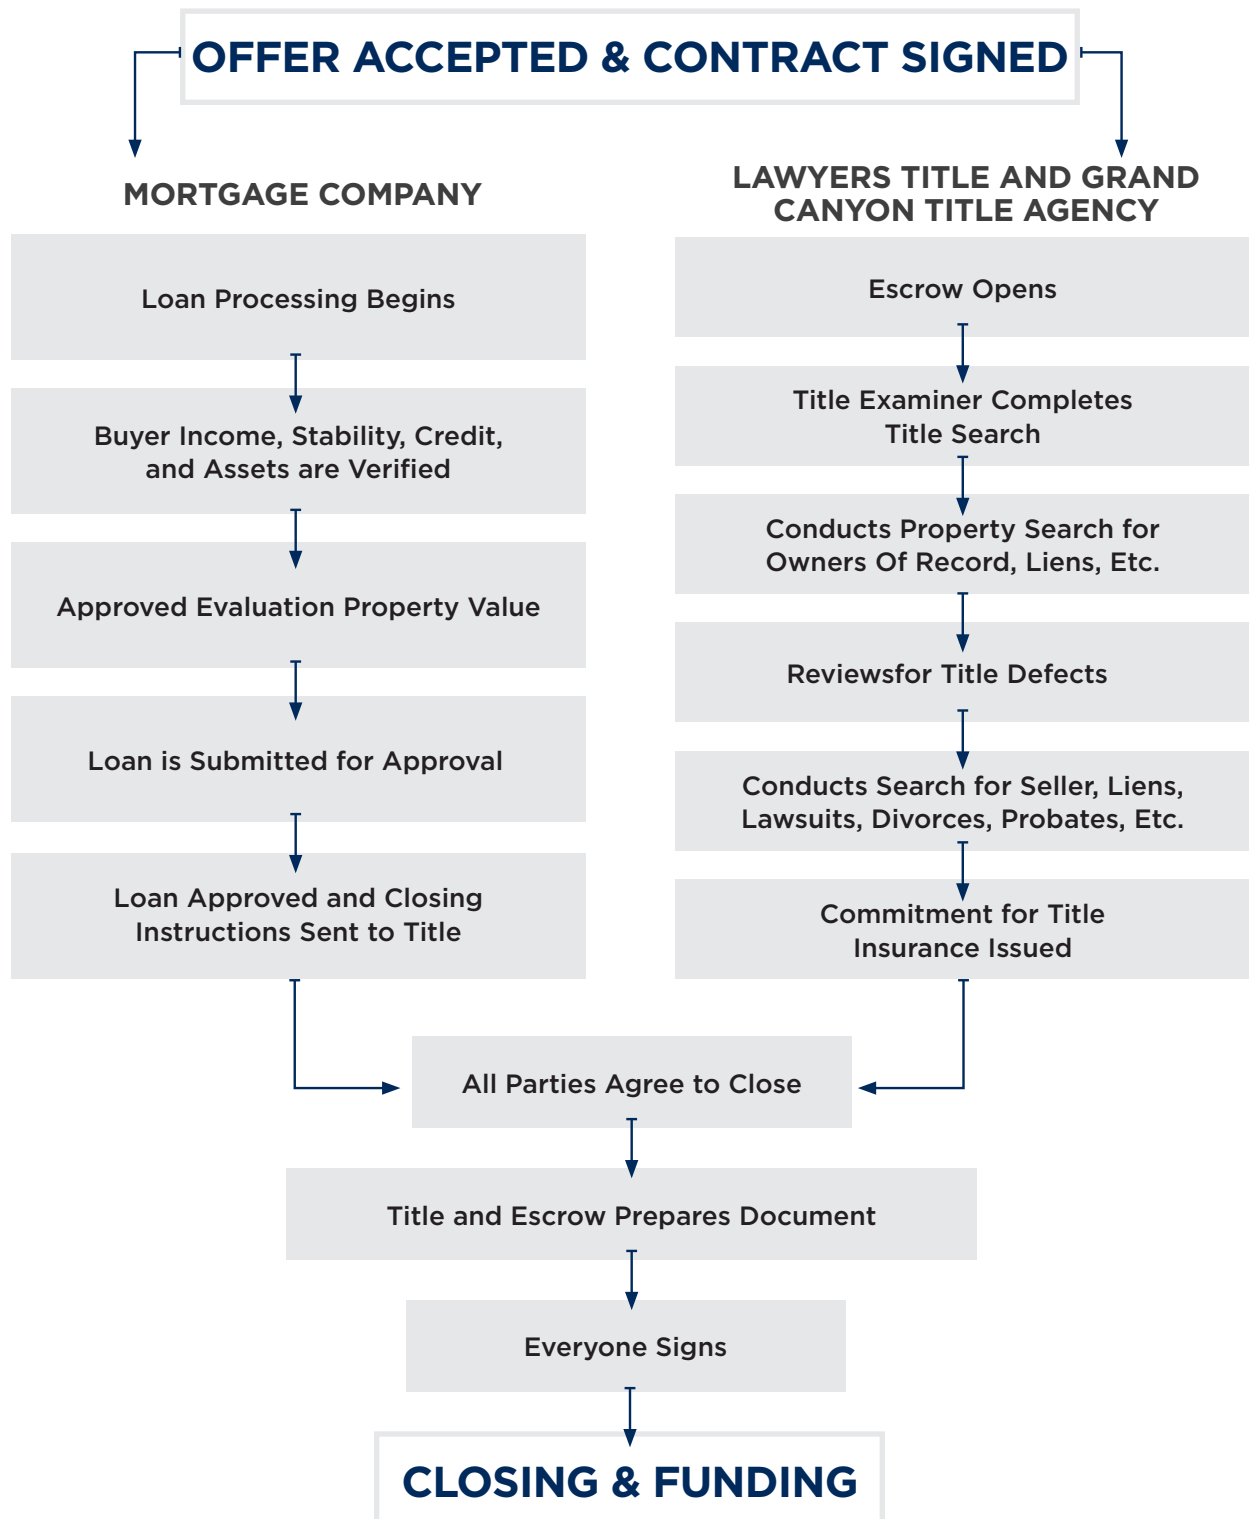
OFFER ACCEPTED & CONTRACT SIGNED

MORTGAGE COMPANY

Loan Processing Begins

Buyer Income, Stability, Credit, and Assets are Verified

Approved Evaluation Property Value

Loan is Submitted for Approval

Loan Approved and Closing Instructions Sent to Title

LAWYERS TITLE AND GRAND CANYON TITLE AGENCY

Escrow Opens

Title Examiner Completes Title Search

Conducts Property Search for Owners Of Record, Liens, Etc.

Reviewsfor Title Defects

Conducts Search for Seller, Liens, Lawsuits, Divorces, Probates, Etc.

Commitment for Title Insurance Issued

All Parties Agree to Close

Title and Escrow Prepares Document

Everyone Signs

CLOSING & FUNDING